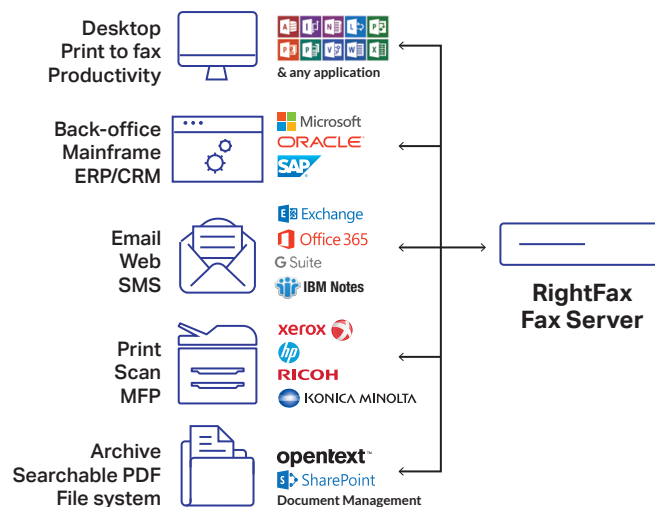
Desktop
Print to fax
Productivity

& any application

Back-office
Mainframe
ERP/CRM

Microsoft
ORACLE
SAP

Email
Web
SMS

Exchange
Office 365
G Suite
IBM Notes

RightFax
Fax Server

Print
Scan
MFP

xerox
hp
RICOH
KONICA MINOLTA

Archive
Searchable PDF
File system

opentext™
SharePoint
Document Management